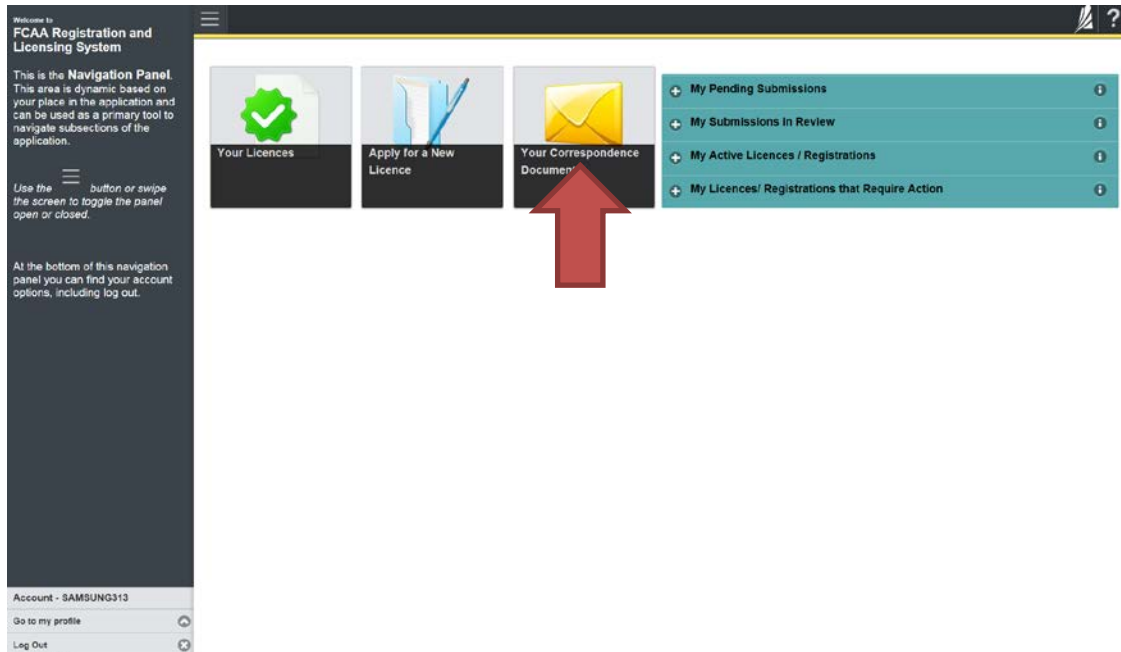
Welcome to
FCAA Registration and Licensing System

This is the Navigation Panel. This area is dynamic based on your place in the application and can be used as a primary tool to navigate subsections of the application.

Use the button or swipe the screen to toggle the panel open or closed.

At the bottom of this navigation panel you can find your account options, including log out.

Account - SAMSUNG313
Go to my profile
Log Out

?

Your Licences

Apply for a New Licence

Your Correspondence Docume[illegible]

My Pending Submissions
My Submissions in Review
My Active Licences / Registrations
My Licences/ Registrations that Require Action